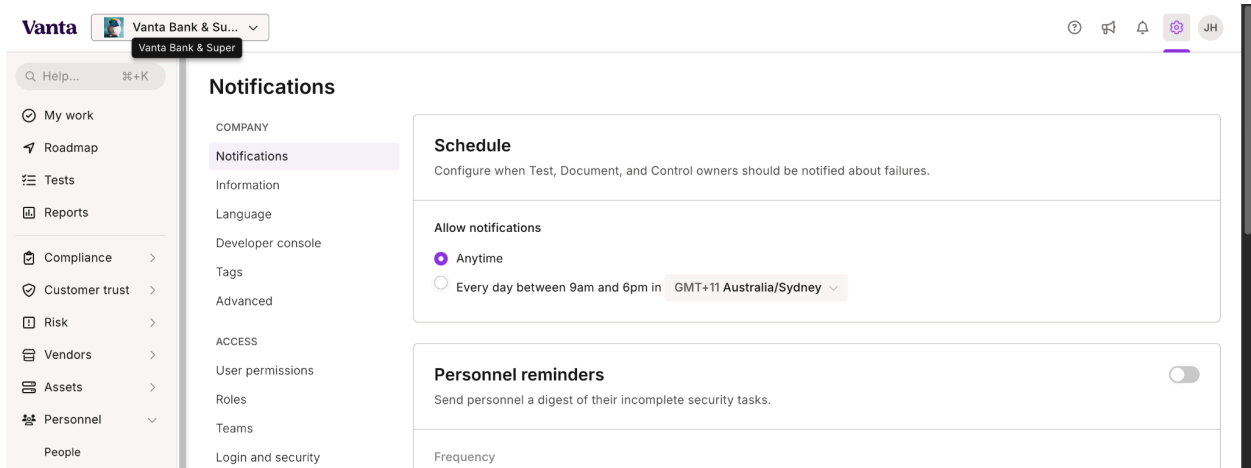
Vanta Vanta Bank & Su...
Vanta Bank & Super

JH

Q Help... ⌘+K

My work
Roadmap
Tests
Reports

Compliance
Customer trust
Risk
Vendors
Assets
Personnel
People

Notifications

COMPANY
Notifications
Information
Language
Developer console
Tags
Advanced

ACCESS
User permissions
Roles
Teams
Login and security

Schedule
Configure when Test, Document, and Control owners should be notified about failures.

Allow notifications
Anytime
Every day between 9am and 6pm in GMT+11 Australia/Sydney

Personnel reminders
Send personnel a digest of their incomplete security tasks.

Frequency